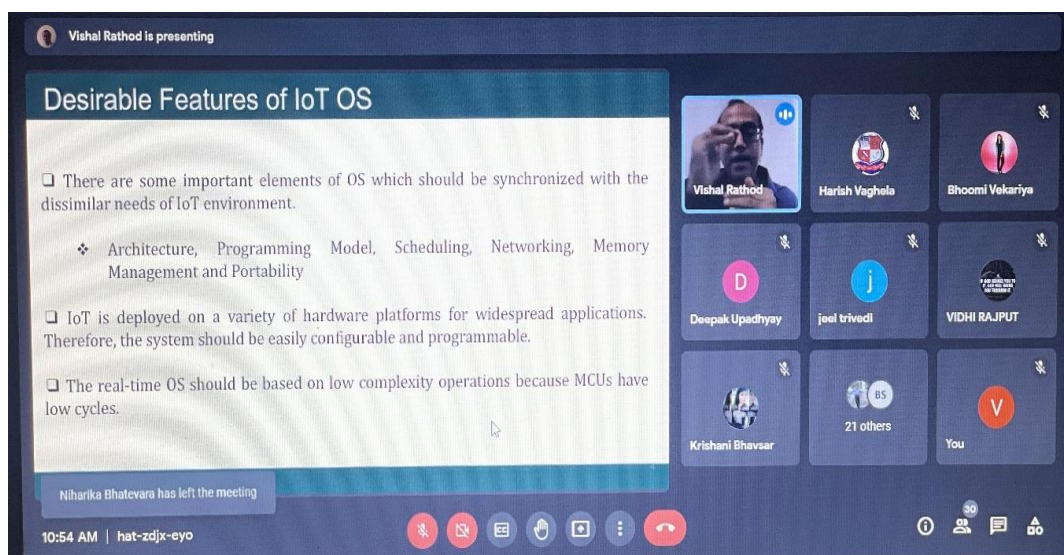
Vishal Rathod is presenting

Desirable Features of IoT OS

❑ There are some important elements of OS which should be synchronized with the dissimilar needs of IoT environment.

❖ Architecture, Programming Model, Scheduling, Networking, Memory Management and Portability

❑ IoT is deployed on a variety of hardware platforms for widespread applications. Therefore, the system should be easily configurable and programmable.

❑ The real-time OS should be based on low complexity operations because MCUs have low cycles.

Niharika Bhatevara has left the meeting

Vishal Rathod
Harish Vaghela
Bhoomi Vekariya
D
Deepak Upadhyay
j
jeel trivedi
VIDHI RAJPUT
Krishani Bhavsar
BS
21 others
V
You

10:54 AM | hat-zdjx-eyo

30